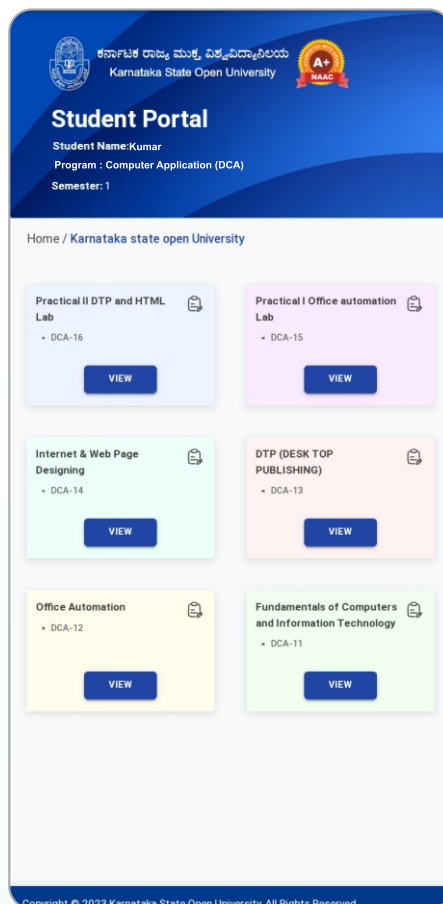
ಕರ್ನಾಟಕ ರಾಜ್ಯ ಮುಕ್ತ ವಿಶ್ವವಿದ್ಯಾನಿಲಯ
Karnataka State Open University

A+
NAAC

Student Portal
Student Name:Kumar
Program : Computer Application (DCA)
Semester: 1

Home / Karnataka state open University

Practical II DTP and HTML Lab
• DCA-16
VIEW

Practical I Office automation Lab
• DCA-15
VIEW

Internet & Web Page Designing
• DCA-14
VIEW

DTP (DESK TOP PUBLISHING)
• DCA-13
VIEW

Office Automation
• DCA-12
VIEW

Fundamentals of Computers and Information Technology
• DCA-11
VIEW

Copyright © 2023 Karnataka State Open University. All Rights Reserved